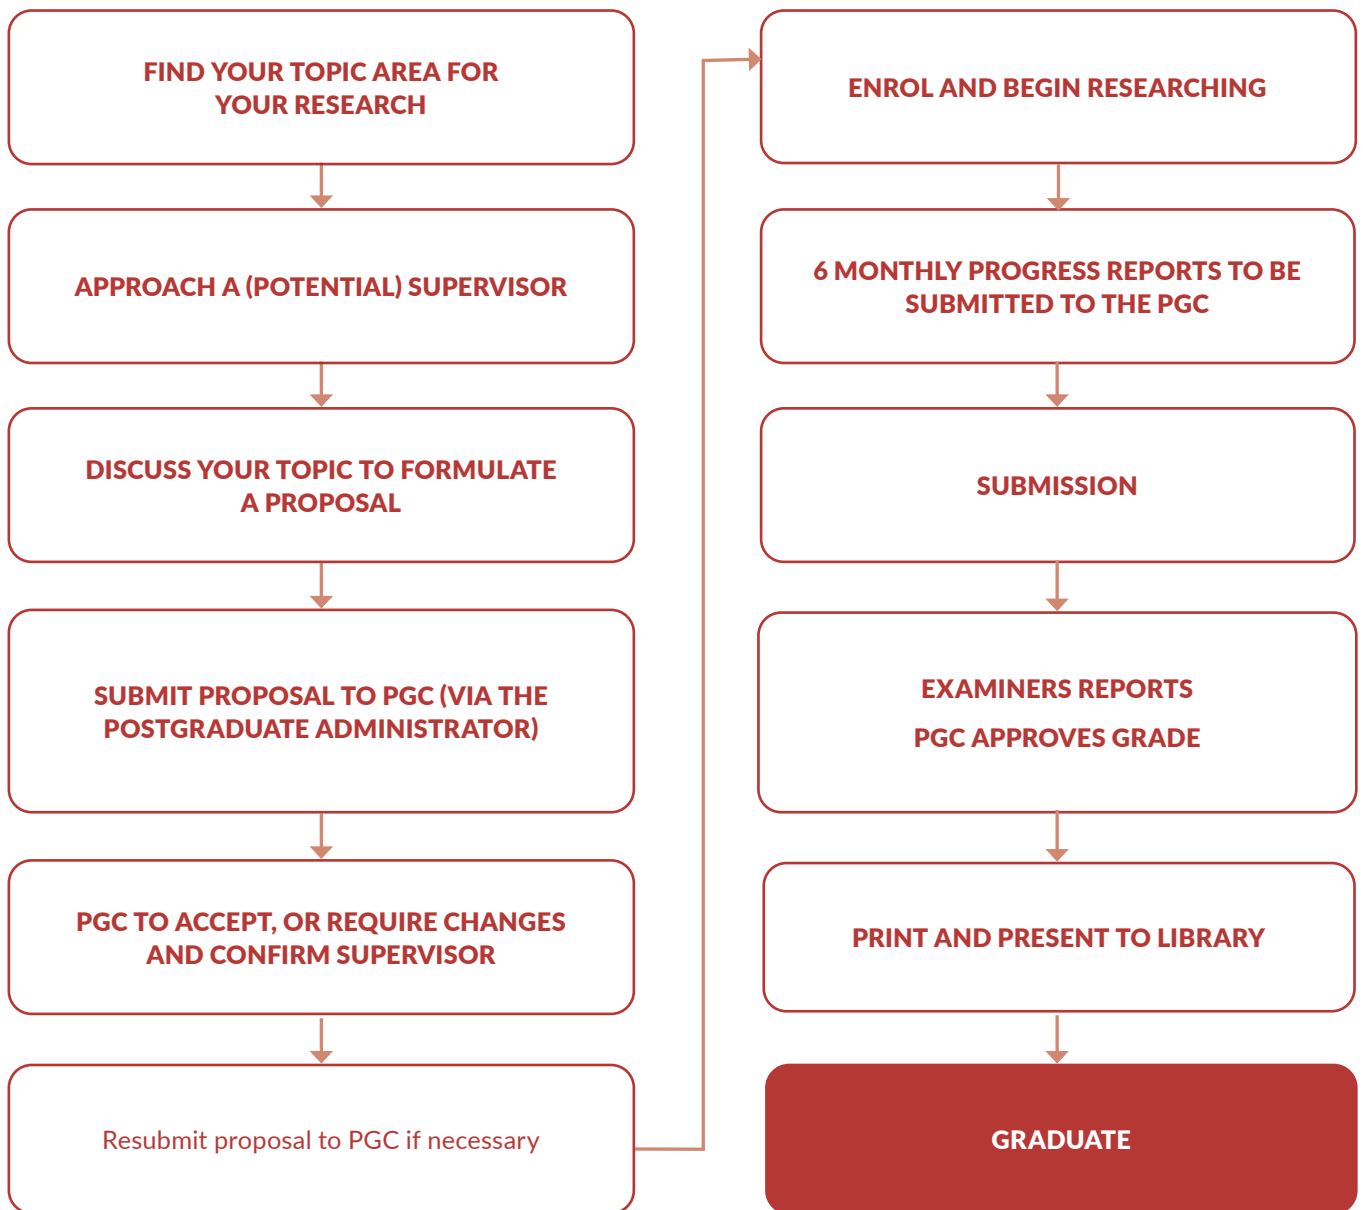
FIND YOUR TOPIC AREA FOR YOUR RESEARCH

APPROACH A (POTENTIAL) SUPERVISOR

DISCUSS YOUR TOPIC TO FORMULATE A PROPOSAL

SUBMIT PROPOSAL TO PGC (VIA THE POSTGRADUATE ADMINISTRATOR)

PGC TO ACCEPT, OR REQUIRE CHANGES AND CONFIRM SUPERVISOR

Resubmit proposal to PGC if necessary

ENROL AND BEGIN RESEARCHING

6 MONTHLY PROGRESS REPORTS TO BE SUBMITTED TO THE PGC

SUBMISSION

EXAMINERS REPORTS

PGC APPROVES GRADE

PRINT AND PRESENT TO LIBRARY

GRADUATE